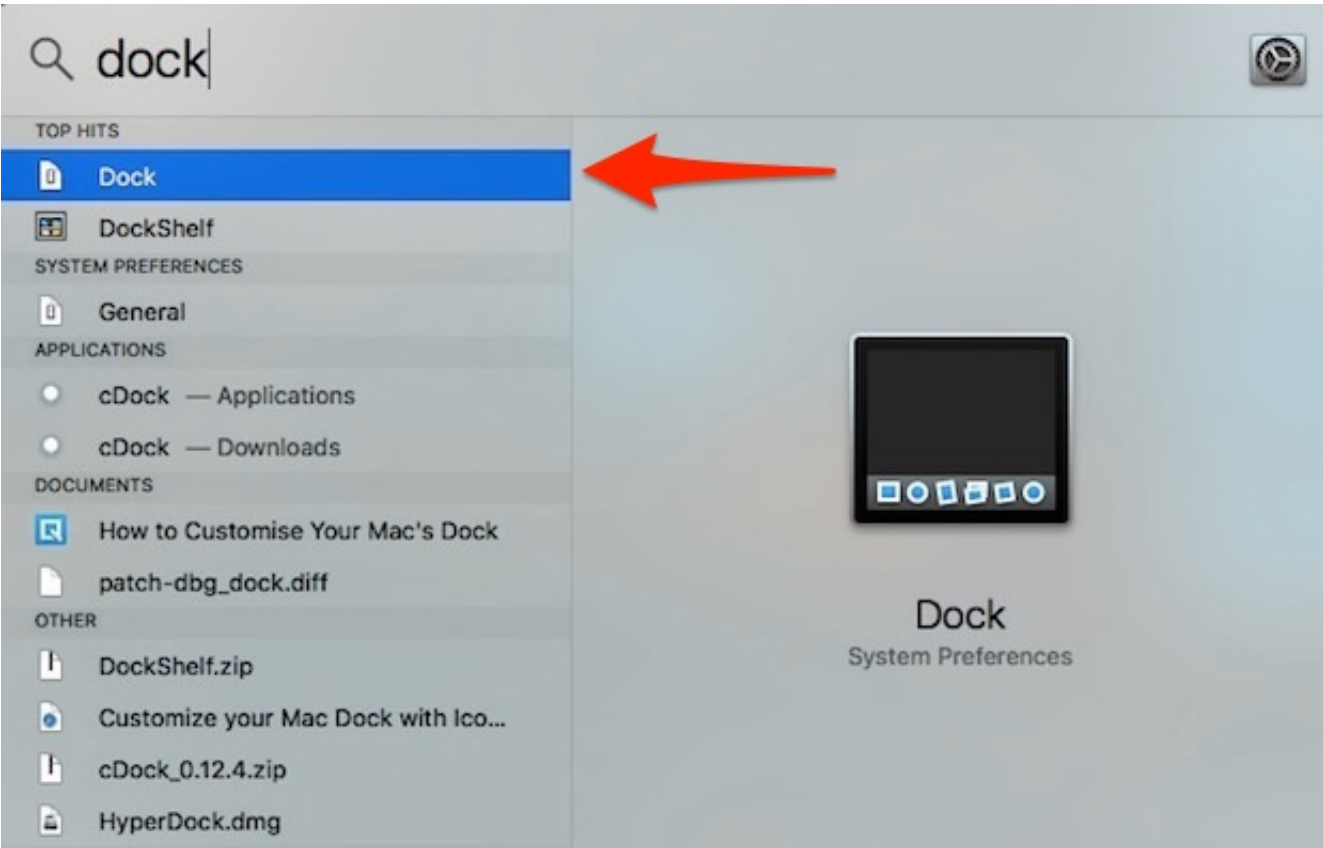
dock

TOP HITS

Dock

DockShelf

SYSTEM PREFERENCES

General

APPLICATIONS

cDock — Applications

cDock — Downloads

DOCUMENTS

How to Customise Your Mac's Dock

patch-dbg_dock.diff

OTHER

DockShelf.zip

Customize your Mac Dock with Ico...

cDock_0.12.4.zip

HyperDock.dmg

Dock
System Preferences